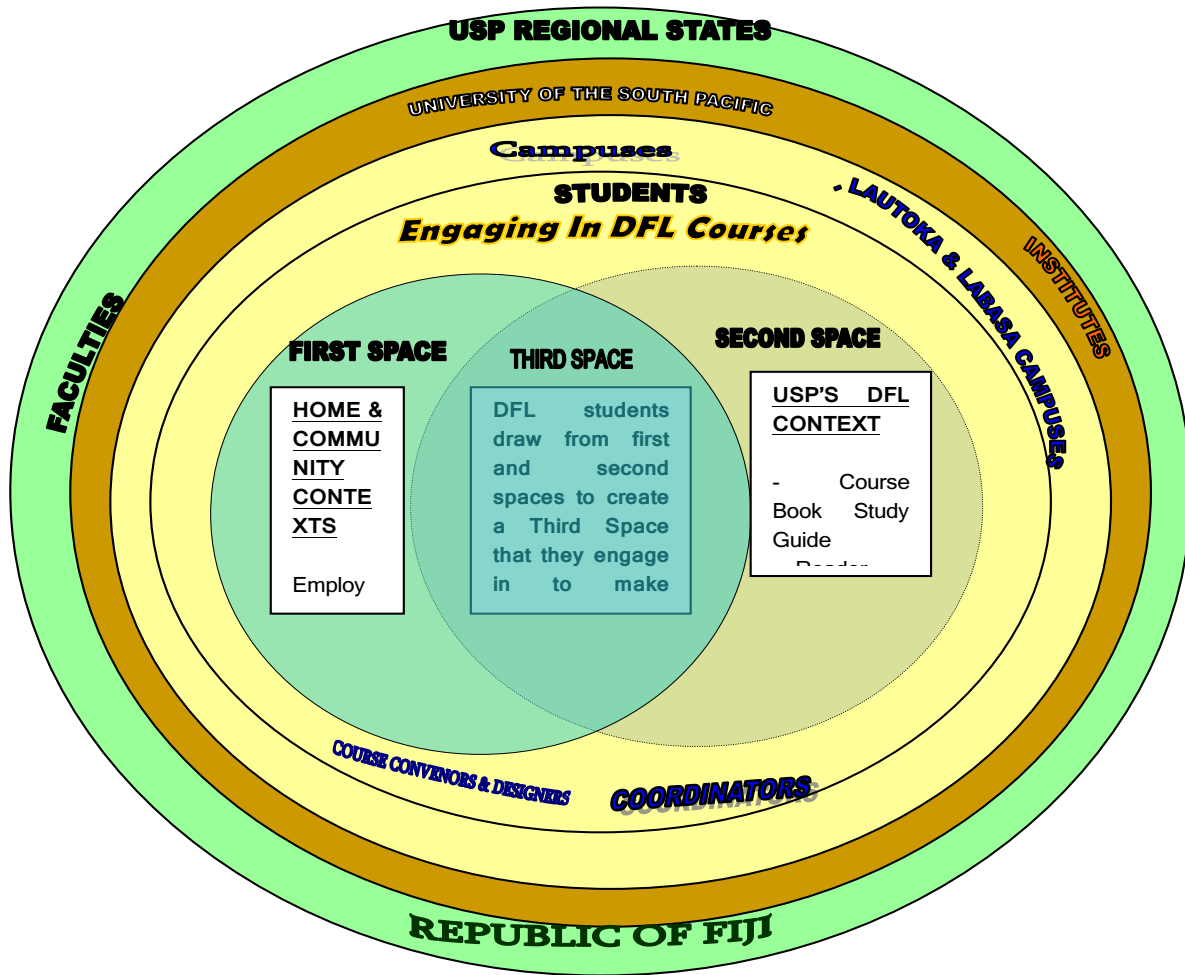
USP REGIONAL STATES

UNIVERSITY OF THE SOUTH PACIFIC

Campuses

STUDENTS

Engaging In DFL Courses

- LAUTOKA & LABASA CAMPUSES

INSTITUTES

FACULTIES

FIRST SPACE

THIRD SPACE

SECOND SPACE

HOME & COMMUNITY CONTEXTS

Employ

DFL students draw from first and second spaces to create a Third Space that they engage in to make

USP'S DFL CONTEXT

- Course Book Study Guide

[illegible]

COURSE CONVENORS & DESIGNERS

COORDINATORS

REPUBLIC OF FIJI